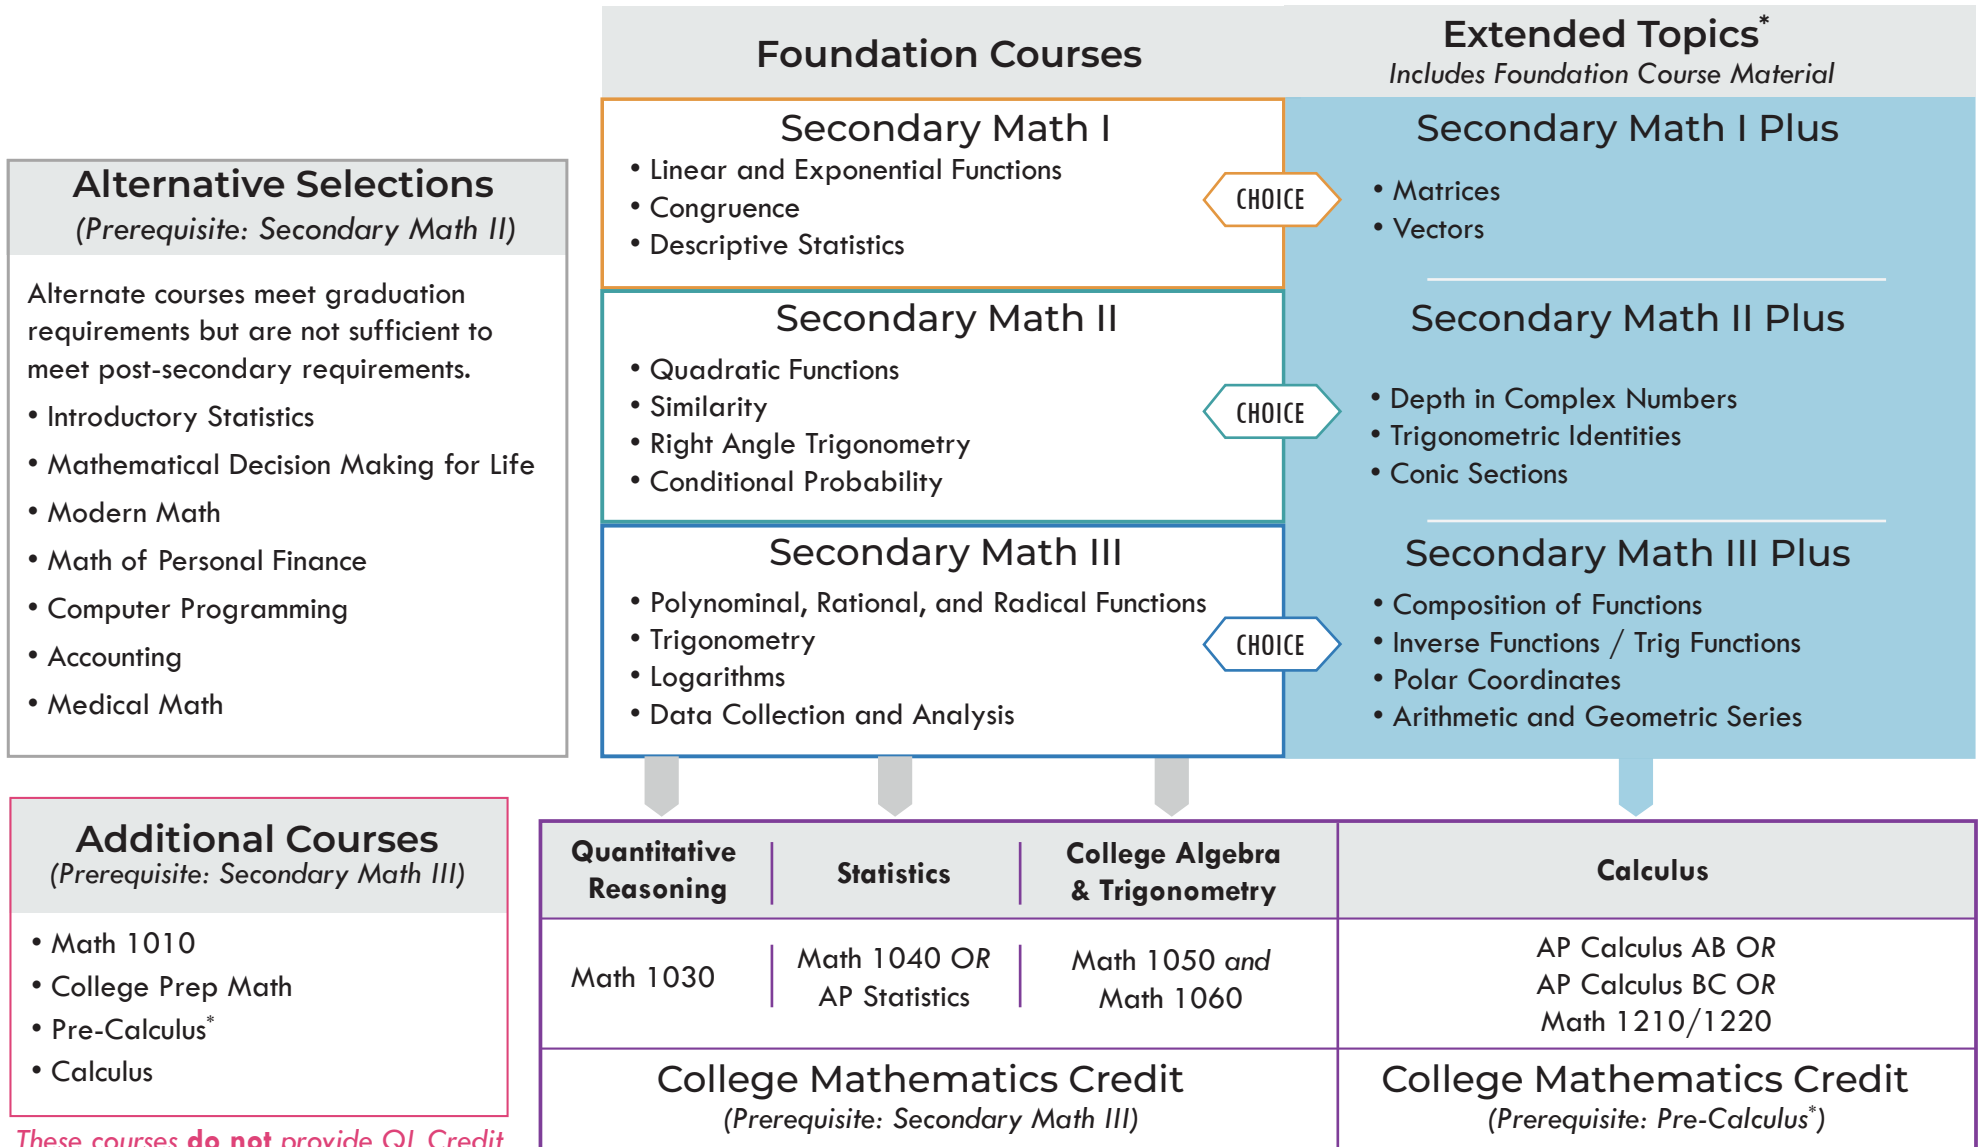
Foundation Courses

Extended Topics*
Includes Foundation Course Material

Alternative Selections
(Prerequisite: Secondary Math II)

Alternate courses meet graduation requirements but are not sufficient to meet post-secondary requirements.
• Introductory Statistics
• Mathematical Decision Making for Life
• Modern Math
• Math of Personal Finance
• Computer Programming
• Accounting
• Medical Math

Secondary Math I
• Linear and Exponential Functions
• Congruence
• Descriptive Statistics

CHOICE

Secondary Math I Plus
• Matrices
• Vectors

Secondary Math II
• Quadratic Functions
• Similarity
• Right Angle Trigonometry
• Conditional Probability

CHOICE

Secondary Math II Plus
• Depth in Complex Numbers
• Trigonometric Identities
• Conic Sections

Secondary Math III
• Polynominal, Rational, and Radical Functions
• Trigonometry
• Logarithms
• Data Collection and Analysis

CHOICE

Secondary Math III Plus
• Composition of Functions
• Inverse Functions / Trig Functions
• Polar Coordinates
• Arithmetic and Geometric Series

Additional Courses
(Prerequisite: Secondary Math III)

• Math 1010
• College Prep Math
• Pre-Calculus*
• Calculus

These courses do not provide QL Credit

| Quantitative Reasoning | Statistics | College Algebra & Trigonometry | Calculus |
|---|---|---|---|
| Math 1030 | Math 1040 OR AP Statistics | Math 1050 and Math 1060 | AP Calculus AB OR AP Calculus BC OR Math 1210/1220 |

College Mathematics Credit
(Prerequisite: Secondary Math III)

College Mathematics Credit
(Prerequisite: Pre-Calculus*)